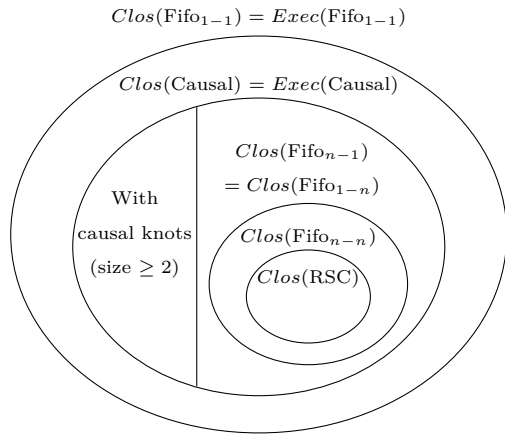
$Clos(\text{Fifo}_{1-1}) = Exec(\text{Fifo}_{1-1})$

$Clos(\text{Causal}) = Exec(\text{Causal})$

With causal knots (size $\geq 2$)

$Clos(\text{Fifo}_{n-1})$
$= Clos(\text{Fifo}_{1-n})$

$Clos(\text{Fifo}_{n-n})$

$Clos(\text{RSC})$